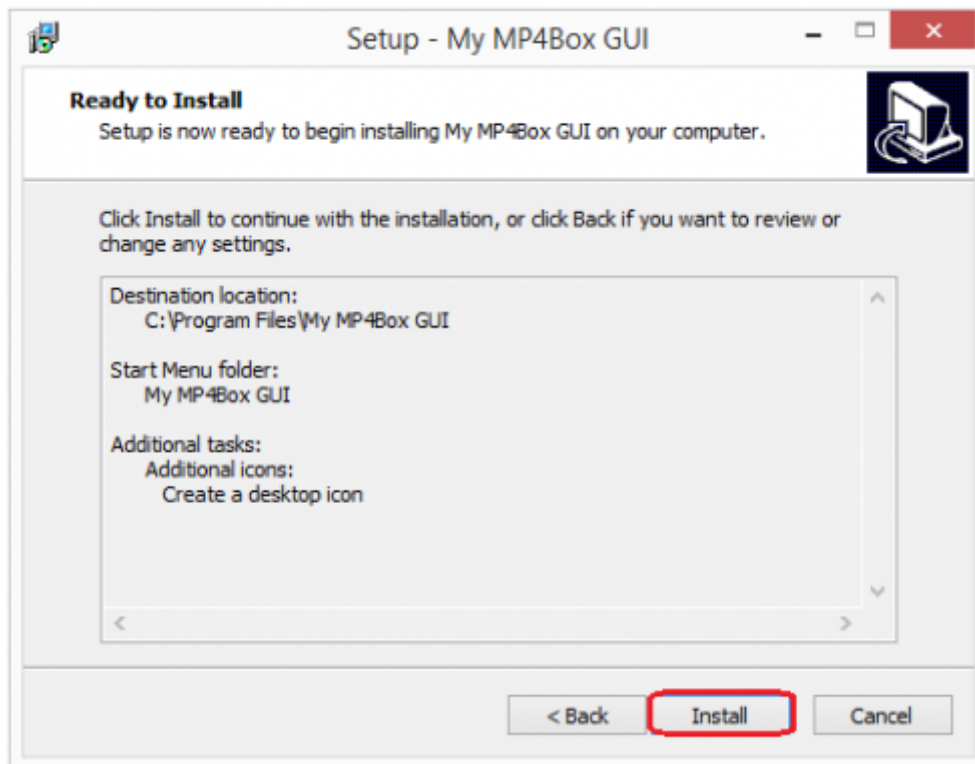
Setup - My MP4Box GUI

Ready to Install
Setup is now ready to begin installing My MP4Box GUI on your computer.

Click Install to continue with the installation, or click Back if you want to review or change any settings.

Destination location:
C:\Program Files\My MP4Box GUI

Start Menu folder:
My MP4Box GUI

Additional tasks:
Additional icons:
Create a desktop icon

< Back
Install
Cancel